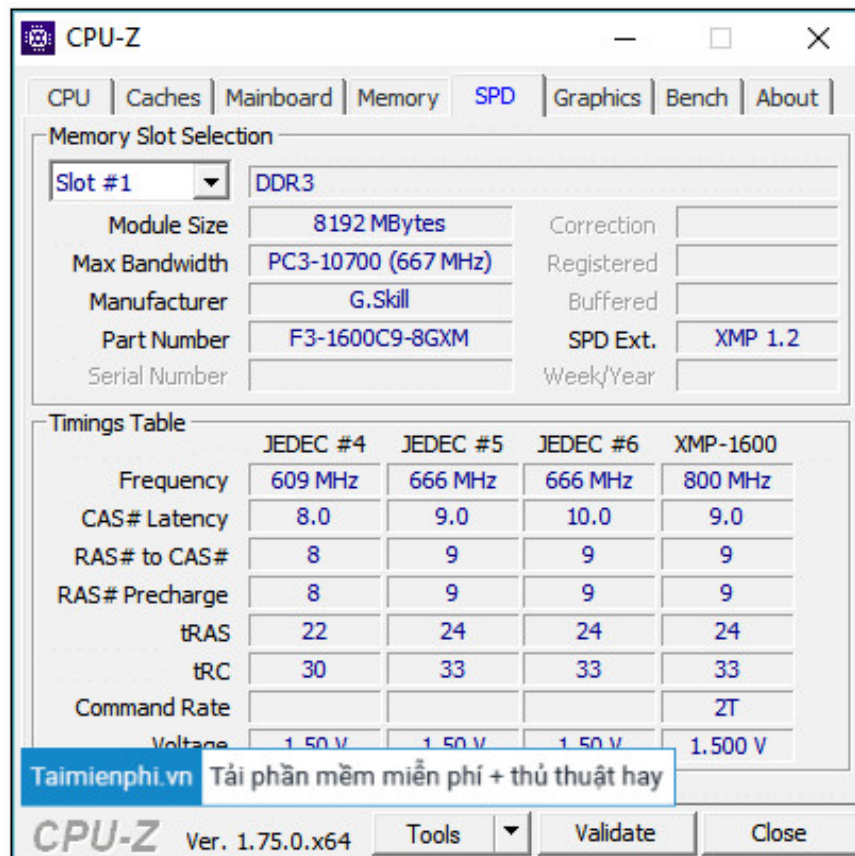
CPU-Z

CPU | Caches | Mainboard | Memory | SPD | Graphics | Bench | About

Memory Slot Selection

Slot #1 | DDR3

Module Size 8192 MBytes Correction
Max Bandwidth PC3-10700 (667 MHz) Registered
Manufacturer G.Skill Buffered
Part Number F3-1600C9-8GXM SPD Ext. XMP 1.2
Serial Number Week/Year

Timings Table

| | JEDEC #4 | JEDEC #5 | JEDEC #6 | XMP-1600 |
|---|---|---|---|---|
| Frequency | 609 MHz | 666 MHz | 666 MHz | 800 MHz |
| CAS# Latency | 8.0 | 9.0 | 10.0 | 9.0 |
| RAS# to CAS# | 8 | 9 | 9 | 9 |
| RAS# Precharge | 8 | 9 | 9 | 9 |
| tRAS | 22 | 24 | 24 | 24 |
| tRC | 30 | 33 | 33 | 33 |
| Command Rate | | | | 2T |
| Voltage | 1.50 V | 1.50 V | 1.50 V | 1.500 V |

Taimienphi.vn Tải phần mềm miễn phí + thủ thuật hay

CPU-Z Ver. 1.75.0.x64 Tools Validate Close